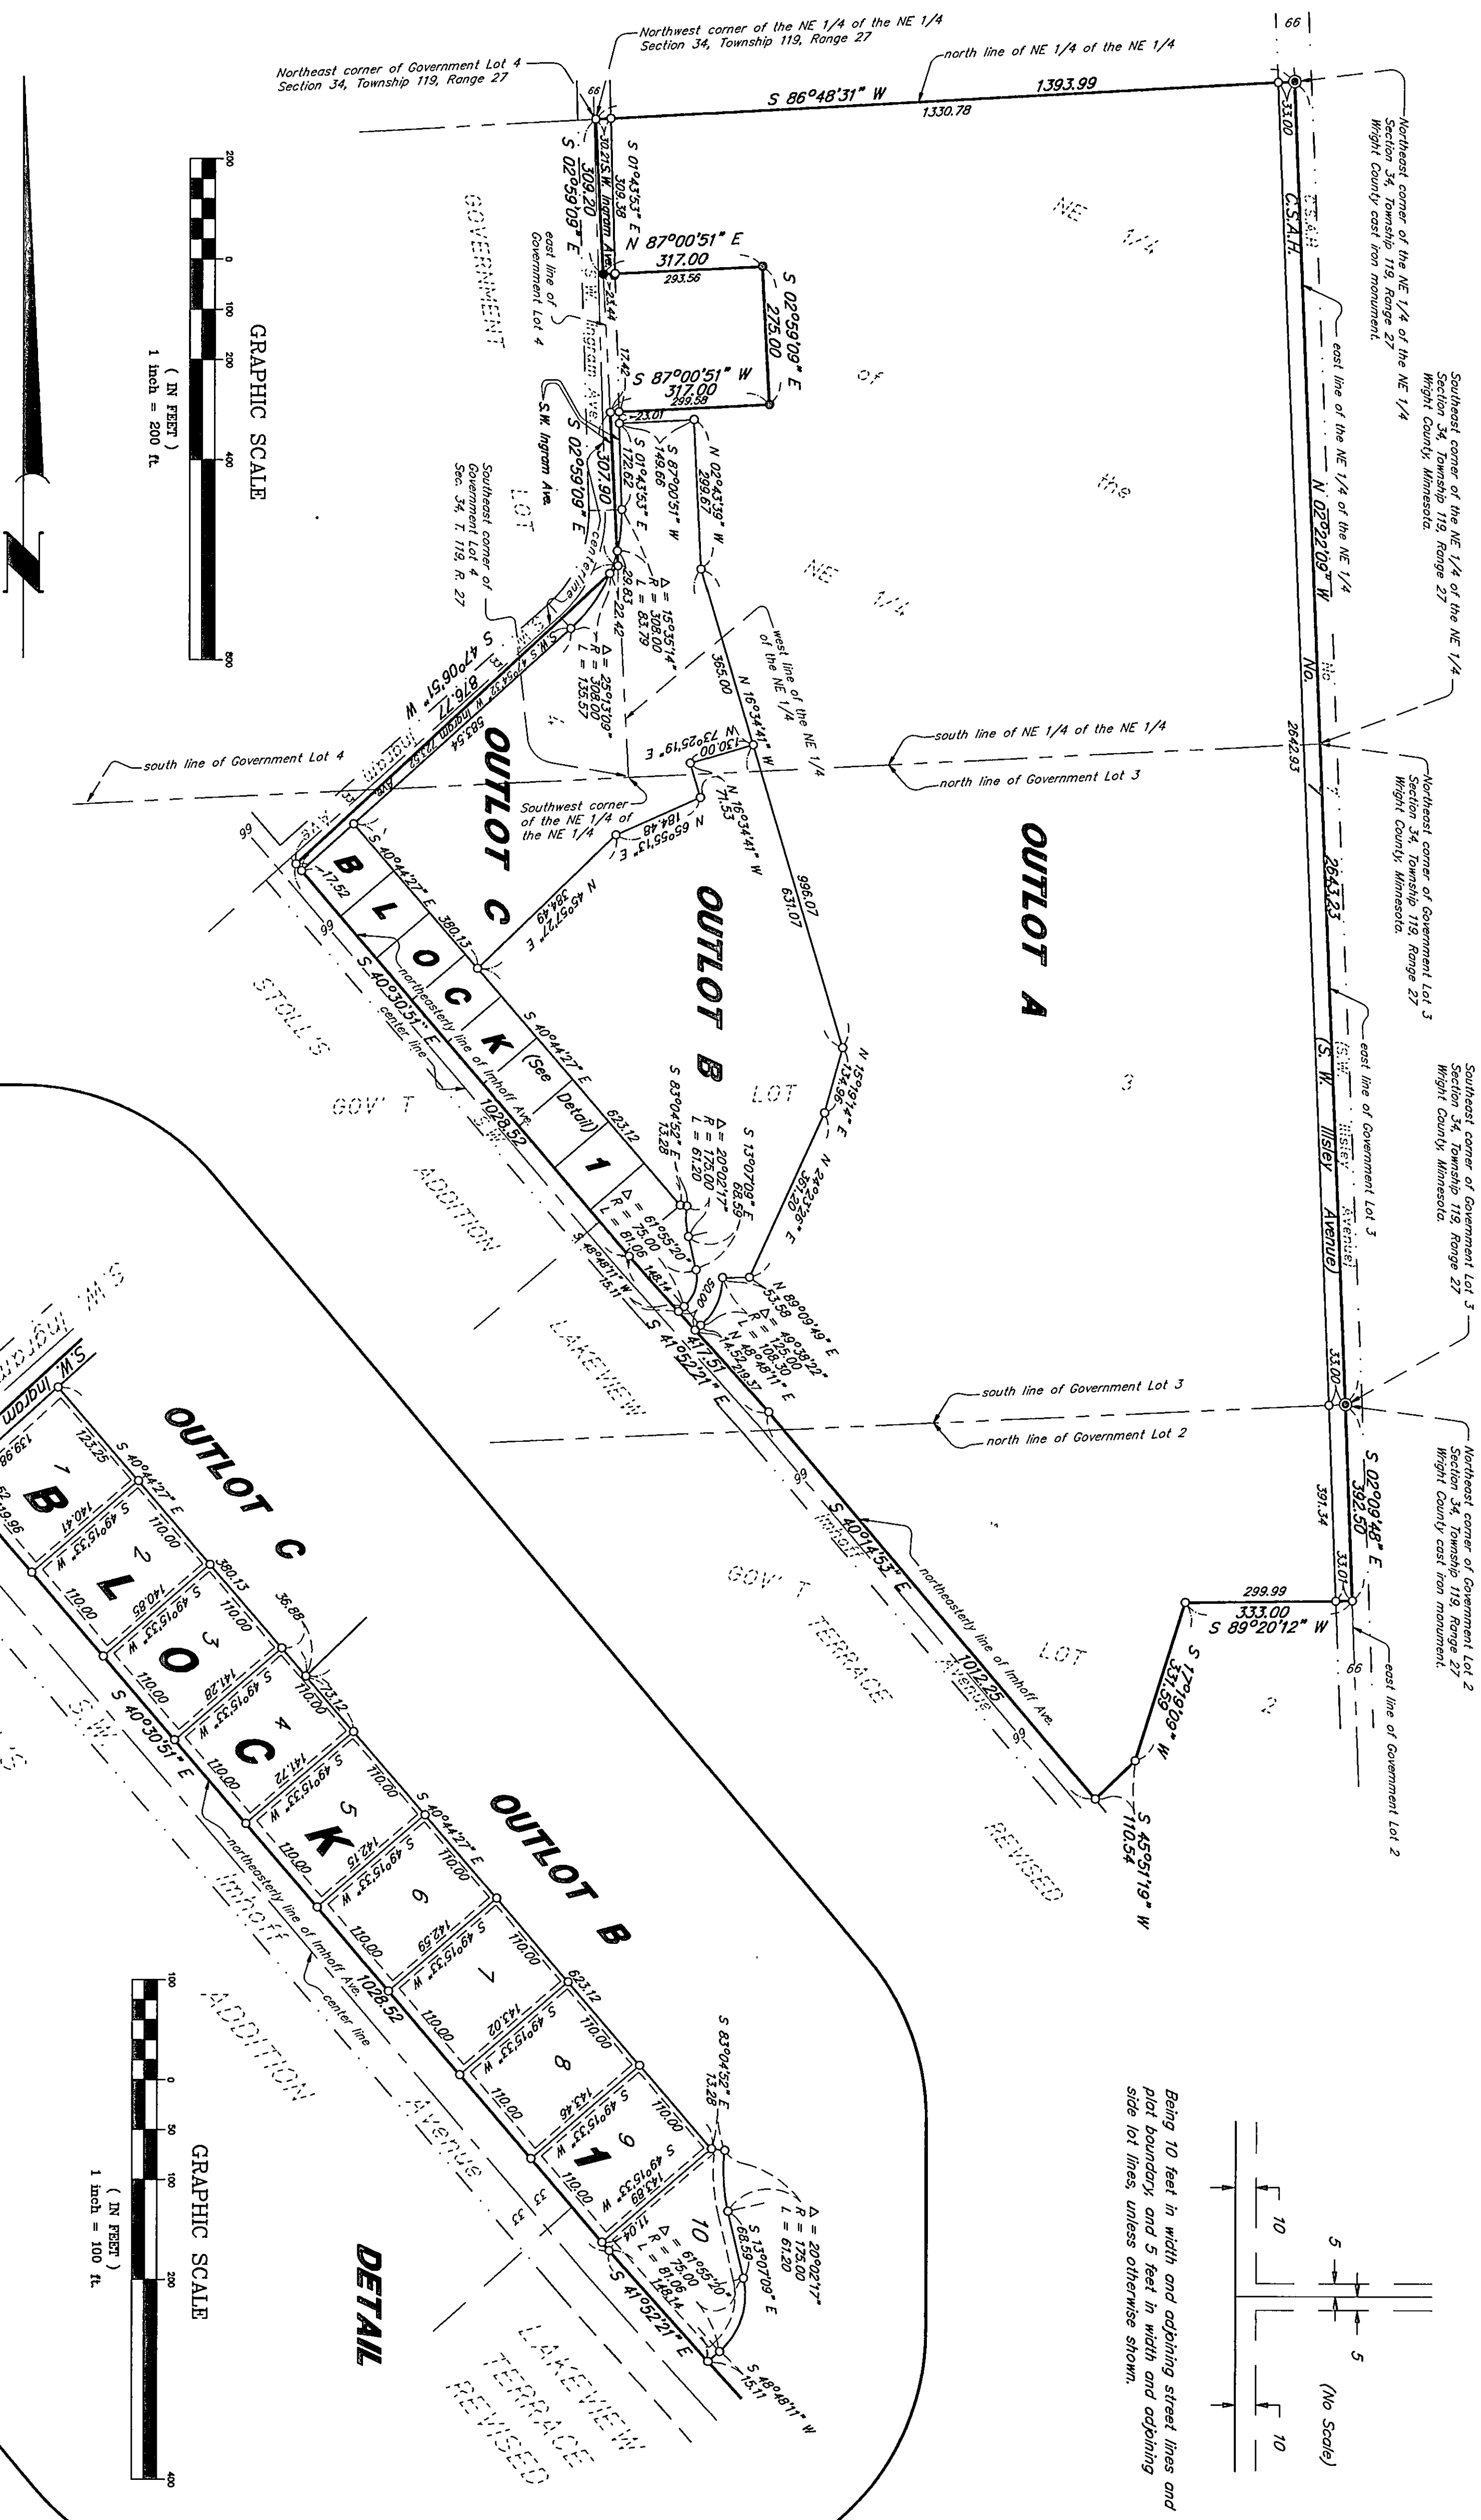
Northwest corner of the NE 1/4 of the NE 1/4
Section 34, Township 119, Range 27

Northeast corner of Government Lot 4
Section 34, Township 119, Range 27

north line of NE 1/4 of the NE 1/4

S 86°48'31" W
1393.99
1330.78

66

Northeast corner of the NE 1/4 of the NE 1/4
Section 34, Township 119, Range 27
Wright County cast iron monument.

Southeast corner of the NE 1/4 of the NE 1/4
Section 34, Township 119, Range 27
Wright County, Minnesota.

33.00
C.S.A.H. No. 7
east line of the NE 1/4 of the NE 1/4
N 02°22'09" W
2642.93
2643.23

S 01°43'53" E
309.38
S 02°59'09" E
309.20
S.W. Ingram Ave.
N 87°00'51" E
317.00
293.56
S 02°59'09" E
275.00
S 87°00'51" W
317.00
299.58
23.44
17.42
23.01
S 02°59'09" E
307.90
S 01°43'53" E
172.62
149.66
S 87°00'51" W
N 02°43'39" W
299.67

east line of Government Lot 4
GOVERNMENT LOT 4
S.W. Ingram Ave.
center line

NE 1/4 of the NE 1/4

Southeast corner of Government Lot 4
Sec. 34, T. 119, R. 27

Δ = 15°35'14"
R = 308.00
L = 83.79
29.83
22.42
Δ = 25°13'09"
R = 308.00
L = 135.57

S 47°06'51" W
876.77
583.54
S.W. Ingram Ave.
West line of the NE 1/4
365.00
N 16°34'41" W

south line of NE 1/4 of the NE 1/4
north line of Government Lot 3

Northeast corner of Government Lot 3
Section 34, Township 119, Range 27
Wright County, Minnesota.

OUTLOT A

south line of Government Lot 4

OUTLOT C

N 73°25'19" E
130.00
N 16°34'41" W
71.53
Southwest corner of the NE 1/4 of the NE 1/4
N 65°55'13" E
184.48
N 45°57'27" E
384.49

OUTLOT B
996.07
631.07

99
17.52
S 40°44'27" E
380.13
B L O C K (See Detail) 1
S 40°44'27" E
623.12
S 40°30'51" E
1028.52
northeasterly line of Imhoff Ave.
center line
S.W.

STOLL'S GOV'T ADDITION

S 83°04'52" E
13.28
S 13°07'09" E
68.59
Δ = 20°02'17"
R = 175.00
L = 61.20
Δ = 61°55'20"
R = 75.00
L = 81.06
148.14
S 48°48'11" W
15.11
50.00
N 15°19'14" E
134.96
N 24°23'26" E
361.20
N 89°09'49" E
53.58
Δ = 49°38'22"
R = 125.00
L = 108.30
N 48°48'11" E
14.43
219.37
417.51
S 41°52'21" E

LOT 3

east line of Government Lot 3
S.W. Illsley Avenue

Southeast corner of Government Lot 3
Section 34, Township 119, Range 27
Wright County, Minnesota.

LAKEVIEW

south line of Government Lot 3
north line of Government Lot 2

33.00

Northeast corner of Government Lot 2
Section 34, Township 119, Range 27
Wright County cast iron monument.

S 02°09'48" E
392.50
391.34
33.01
299.99
333.00
S 89°20'12" W
66
east line of Government Lot 2

99
S 40°04'53" E
1012.25
Imhoff Avenue
northeasterly line of Imhoff Ave.

GOV'T TERRACE REVISED
LOT 2

S 17°19'09" W
331.59
S 45°51'19" W
110.54

GRAPHIC SCALE
0 100 200 400 800
( IN FEET )
1 inch = 200 ft.

S.W. Ingram
OUTLOT C
S 40°44'27" E
123.25
140.41
139.96
B L O C K 1
1 2 3 4 5 6 7 8 9 10
110.00
S 49°15'33" W
140.85
380.13
141.28
36.88
273.12
141.72
142.15
142.59
143.02
143.46
143.89
S 40°44'27" E
623.12
OUTLOT B
S 40°30'51" E
1028.52
northeasterly line of Imhoff Ave.
center line
Imhoff Avenue
S.W.
ADDITION

S 83°04'52" E
13.28
Δ = 20°02'17"
R = 175.00
L = 61.20
S 13°07'09" E
68.59
Δ = 61°55'20"
R = 75.00
L = 81.06
148.14
111.04
S 41°52'21" E
S 48°48'11" W
15.11
33

DETAIL

LAKEVIEW TERRACE REVISED

GRAPHIC SCALE
0 50 100 200 400
( IN FEET )
1 inch = 100 ft.

5
5
10
10
(No Scale)

Being 10 feet in width and adjoining street lines and plat boundary, and 5 feet in width and adjoining side lot lines, unless otherwise shown.